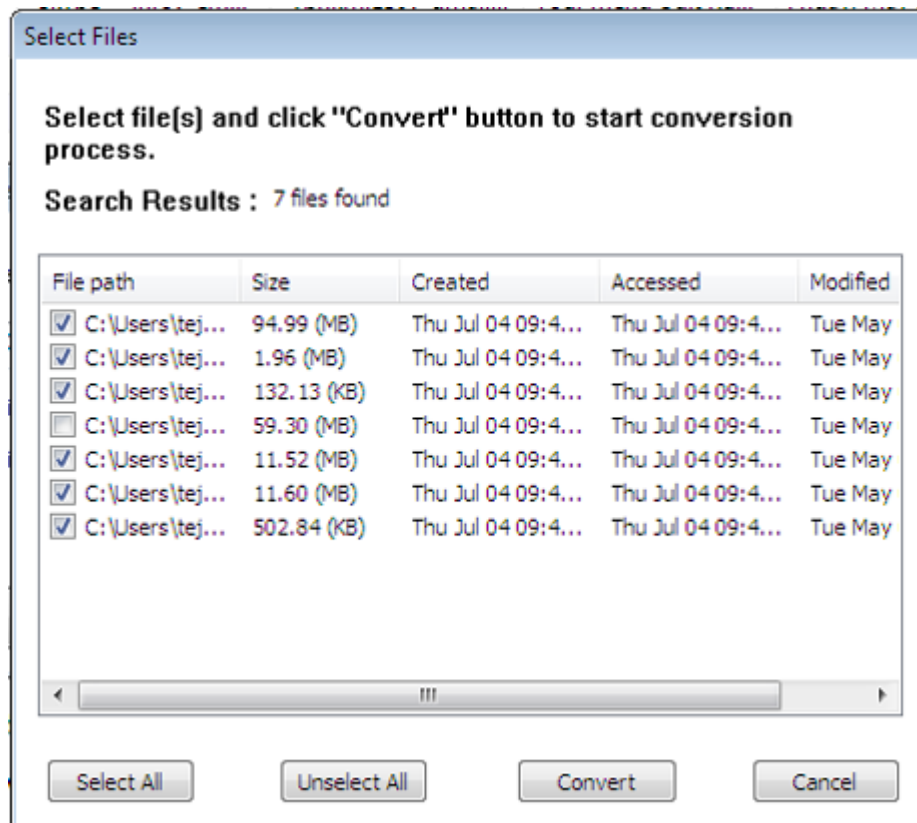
Select Files

Select file(s) and click "Convert" button to start conversion process.

Search Results : 7 files found

| File path | Size | Created | Accessed | Modified |
|---|---|---|---|---|
| C:\Users\tej... | 94.99 (MB) | Thu Jul 04 09:4... | Thu Jul 04 09:4... | Tue May |
| C:\Users\tej... | 1.96 (MB) | Thu Jul 04 09:4... | Thu Jul 04 09:4... | Tue May |
| C:\Users\tej... | 132.13 (KB) | Thu Jul 04 09:4... | Thu Jul 04 09:4... | Tue May |
| C:\Users\tej... | 59.30 (MB) | Thu Jul 04 09:4... | Thu Jul 04 09:4... | Tue May |
| C:\Users\tej... | 11.52 (MB) | Thu Jul 04 09:4... | Thu Jul 04 09:4... | Tue May |
| C:\Users\tej... | 11.60 (MB) | Thu Jul 04 09:4... | Thu Jul 04 09:4... | Tue May |
| C:\Users\tej... | 502.84 (KB) | Thu Jul 04 09:4... | Thu Jul 04 09:4... | Tue May |

Select All
Unselect All
Convert
Cancel